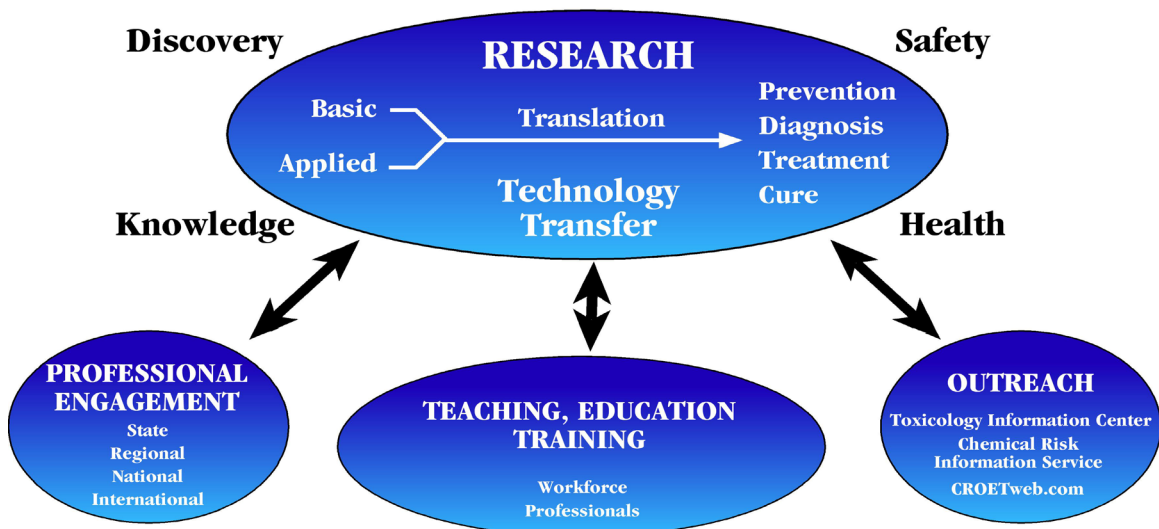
Discovery

RESEARCH

Safety

Basic

Applied

Translation

Prevention
Diagnosis
Treatment
Cure

Technology Transfer

Knowledge

Health

PROFESSIONAL ENGAGEMENT
State
Regional
National
International

TEACHING, EDUCATION TRAINING

Workforce
Professionals

OUTREACH
Toxicology Information Center
Chemical Risk Information Service
CROETweb.com